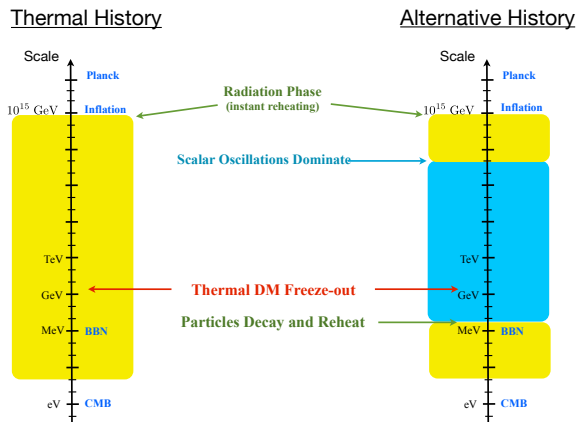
Thermal History

Alternative History

Scale

Planck

$10^{15}$ GeV

Inflation

TeV

GeV

MeV

BBN

eV

CMB

Radiation Phase
(instant reheating)

Scalar Oscillations Dominate

Thermal DM Freeze-out

Particles Decay and Reheat

Scale

Planck

$10^{15}$ GeV

Inflation

TeV

GeV

MeV

BBN

eV

CMB